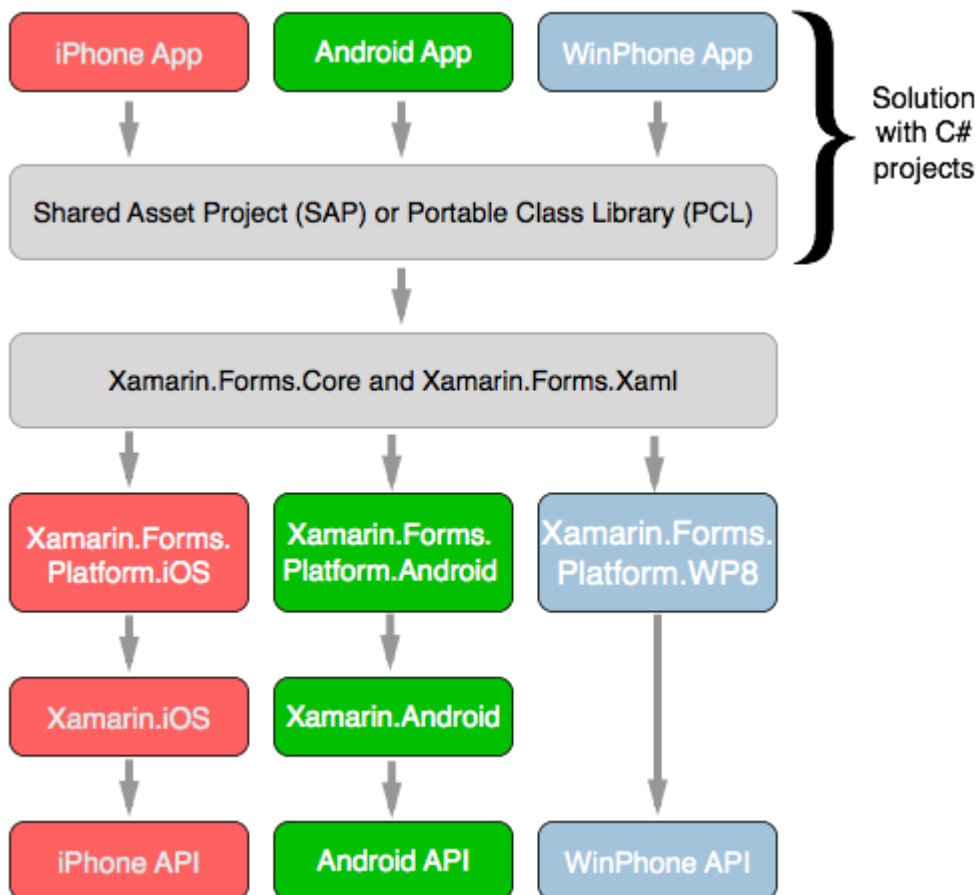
iPhone App

Android App

WinPhone App

Solution with C# projects

Shared Asset Project (SAP) or Portable Class Library (PCL)

Xamarin.Forms.Core and Xamarin.Forms.Xaml

Xamarin.Forms. Platform.iOS

Xamarin.Forms. Platform.Android

Xamarin.Forms. Platform.WP8

Xamarin.iOS

Xamarin.Android

iPhone API

Android API

WinPhone API